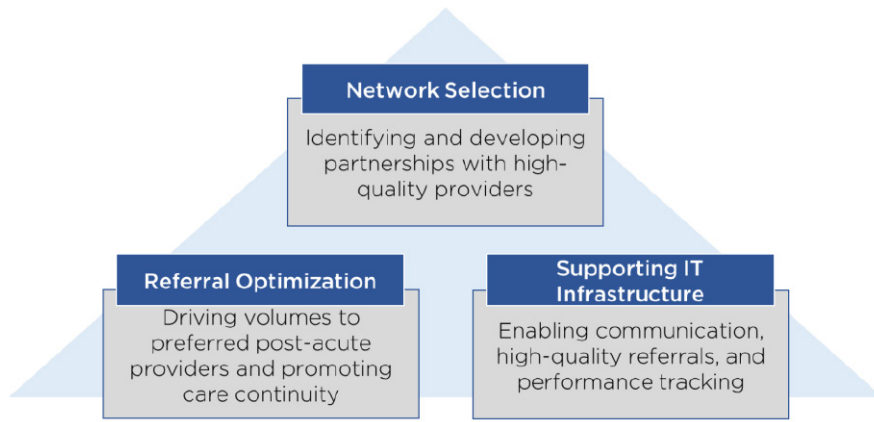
Network Selection

Identifying and developing partnerships with high-quality providers

Referral Optimization

Driving volumes to preferred post-acute providers and promoting care continuity

Supporting IT Infrastructure

Enabling communication, high-quality referrals, and performance tracking